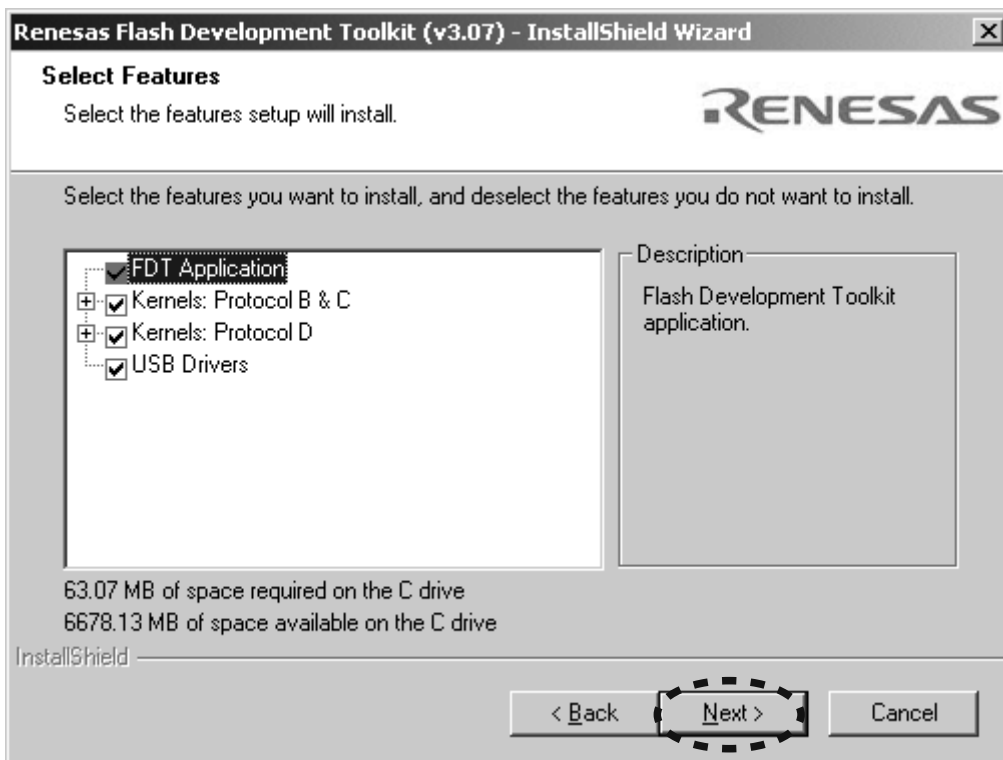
Renesas Flash Development Toolkit (v3.07) - InstallShield Wizard

Select Features
Select the features setup will install.

RENESAS

Select the features you want to install, and deselect the features you do not want to install.

FDT Application
Kernels: Protocol B & C
Kernels: Protocol D
USB Drivers

Description
Flash Development Toolkit application.

63.07 MB of space required on the C drive
6678.13 MB of space available on the C drive

InstallShield

< Back
Next >
Cancel